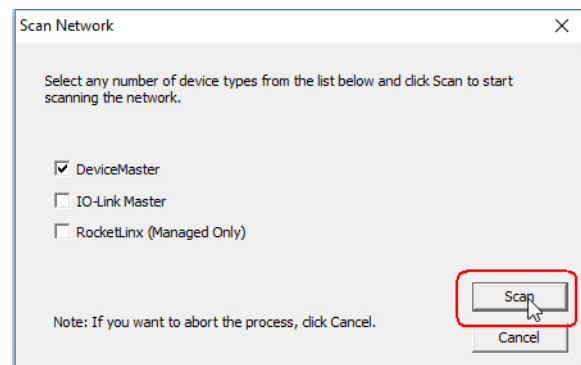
Scan Network

Select any number of device types from the list below and click Scan to start scanning the network.

☑ DeviceMaster

☐ IO-Link Master

☐ RocketLinx (Managed Only)

Note: If you want to abort the process, click Cancel.

Scan

Cancel